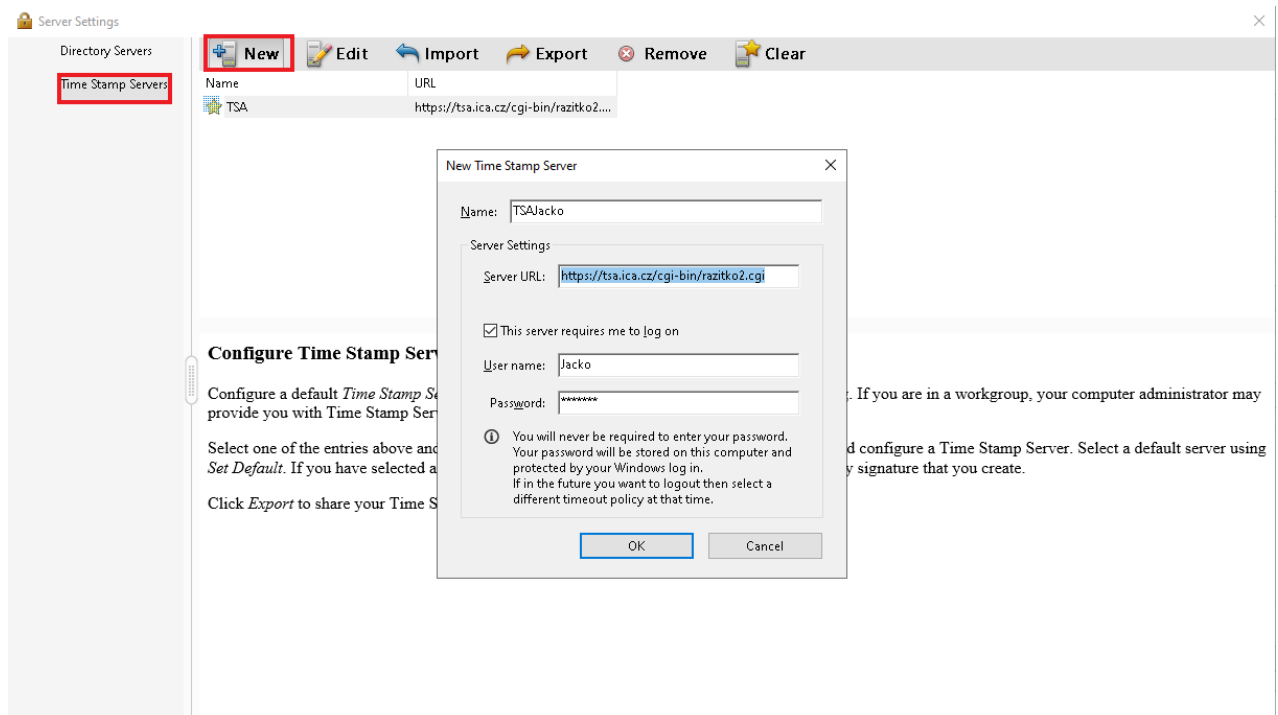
Server Settings

Directory Servers

Time Stamp Servers

New Edit Import Export Remove Clear

| Name | URL |
|---|---|
| TSA | https://tsa.ica.cz/cgi-bin/razitko2.... |

Configure Time Stamp Serv

Configure a default Time Stamp Se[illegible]. If you are in a workgroup, your computer administrator may provide you with Time Stamp Serv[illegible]

Select one of the entries above and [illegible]d configure a Time Stamp Server. Select a default server using Set Default. If you have selected a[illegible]y signature that you create.

Click Export to share your Time S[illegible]

New Time Stamp Server

Name: TSAJacko

Server Settings

Server URL: https://tsa.ica.cz/cgi-bin/razitko2.cgi

This server requires me to log on

User name: Jacko

Password: ********

You will never be required to enter your password. Your password will be stored on this computer and protected by your Windows log in. If in the future you want to logout then select a different timeout policy at that time.

OK Cancel